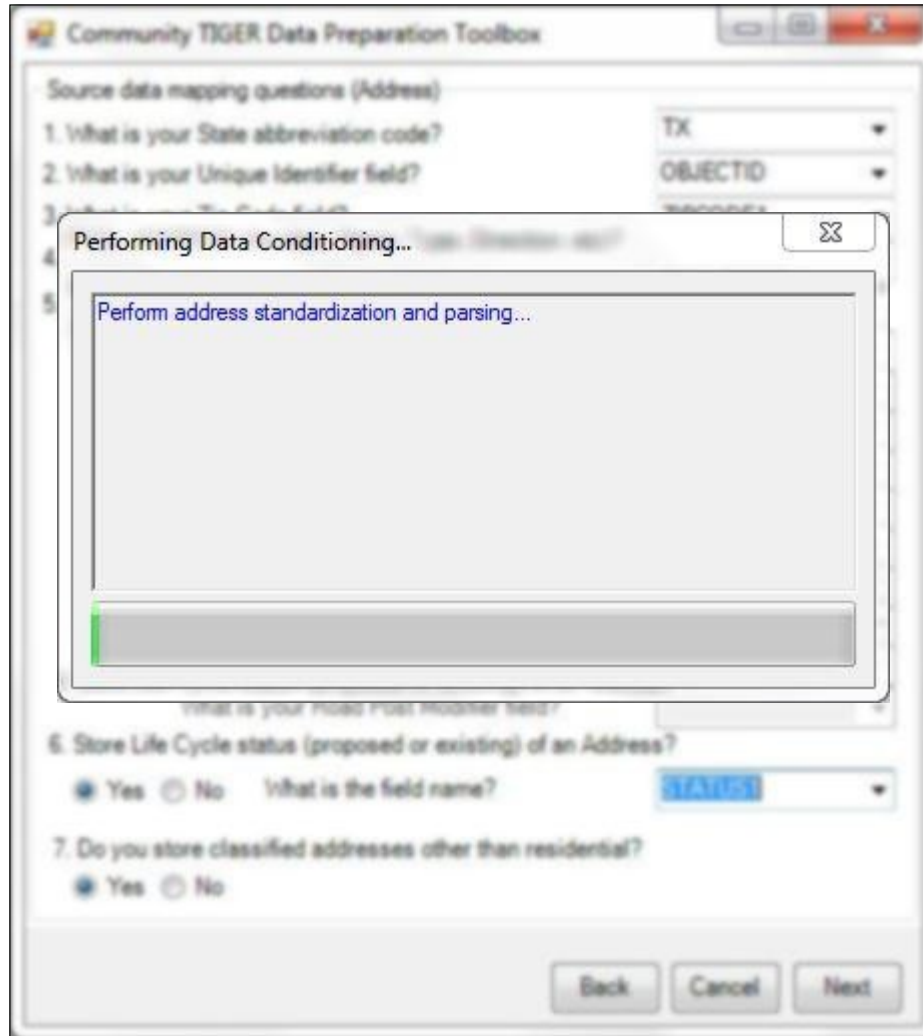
Community TIGER Data Preparation Toolbox

Source data mapping questions (Address)

1. What is your State abbreviation code? TX

2. What is your Unique Identifier field? OBJECTID

3. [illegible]

4. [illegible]

5. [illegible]

Performing Data Conditioning...

Perform address standardization and parsing...

What is your Road Post Modifier field?

6. Store Life Cycle status (proposed or existing) of an Address?

Yes No What is the field name? STATUS1

7. Do you store classified addresses other than residential?

Yes No

Back Cancel Next